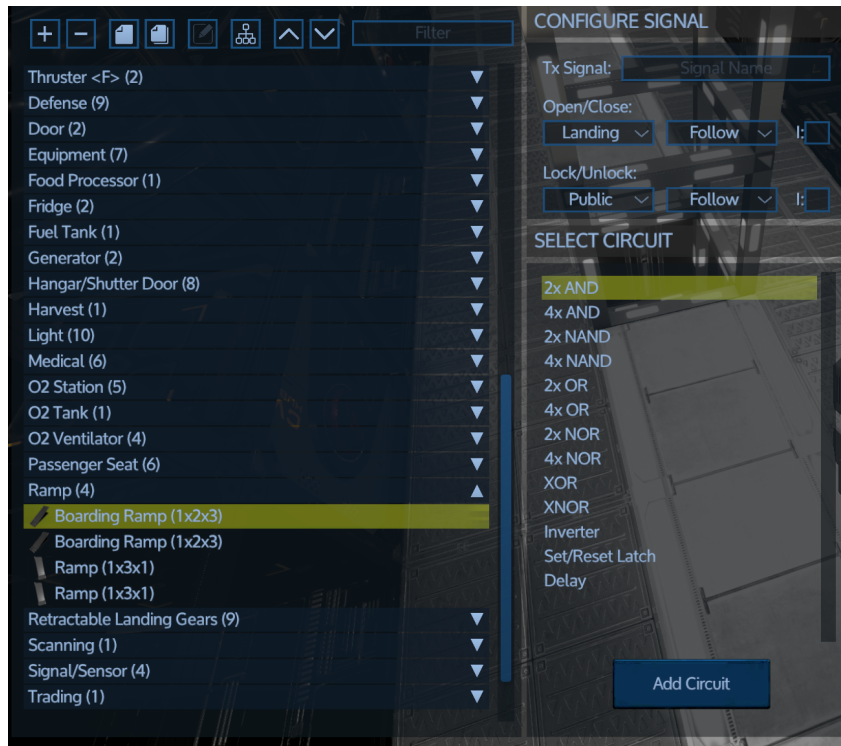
+ −

Filter

Thruster <F> (2)
Defense (9)
Door (2)
Equipment (7)
Food Processor (1)
Fridge (2)
Fuel Tank (1)
Generator (2)
Hangar/Shutter Door (8)
Harvest (1)
Light (10)
Medical (6)
O2 Station (5)
O2 Tank (1)
O2 Ventilator (4)
Passenger Seat (6)
Ramp (4)
Boarding Ramp (1x2x3)
Boarding Ramp (1x2x3)
Ramp (1x3x1)
Ramp (1x3x1)
Retractable Landing Gears (9)
Scanning (1)
Signal/Sensor (4)
Trading (1)

CONFIGURE SIGNAL
Tx Signal: Signal Name
Open/Close:
Landing Follow I:
Lock/Unlock:
Public Follow I:

SELECT CIRCUIT
2x AND
4x AND
2x NAND
4x NAND
2x OR
4x OR
2x NOR
4x NOR
XOR
XNOR
Inverter
Set/Reset Latch
Delay

Add Circuit